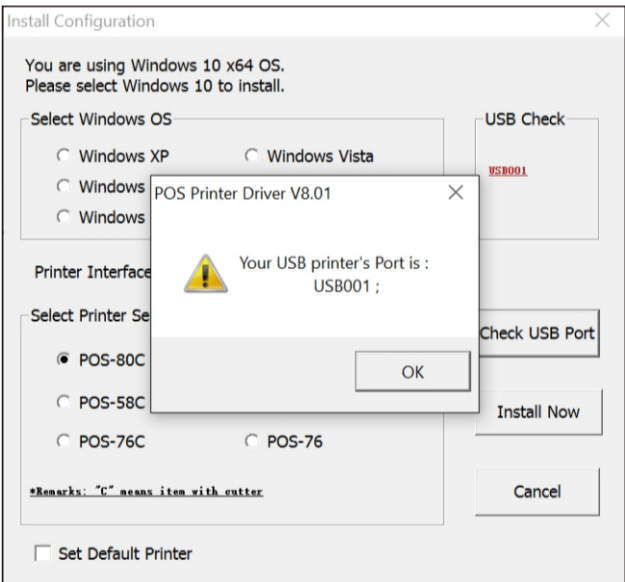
Install Configuration

You are using Windows 10 x64 OS.
Please select Windows 10 to install.

Select Windows OS

Windows XP

Windows Vista

Windows

Windows

USB Check

USB001

POS Printer Driver V8.01

Your USB printer's Port is :
USB001 ;

OK

Printer Interface

Select Printer Se

POS-80C

POS-58C

POS-76C

POS-76

*Remarks: "C" means item with cutter

Check USB Port

Install Now

Cancel

Set Default Printer